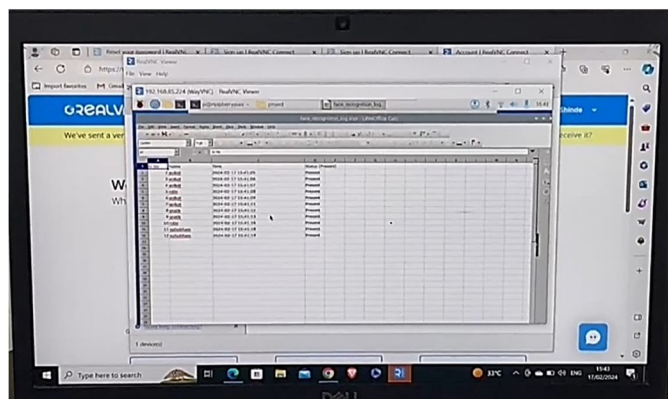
Reset your password | RealVNC
Sign up | RealVNC Connect
Sign up | RealVNC Connect
Account | RealVNC Connect
https://
Import favorites
Gmail
RealVNC Viewer
File View Help
192.168.85.224 (WayVNC) - RealVNC Viewer
pi@raspberrypi:~
present
face_recognition_log...
REALV
Shinde
We've sent a ver
receive it?
W
Wh
face_recognition_log.xlsx - LibreOffice Calc
| | A | B | C |
|---|---|---|---|
| 1 | Name | Time | Status (Present) |
| 2 | aniket | 2024-02-17 15:41:05 | Present |
| 3 | aniket | 2024-02-17 15:41:06 | Present |
| 4 | aniket | 2024-02-17 15:41:07 | Present |
| 5 | rohit | 2024-02-17 15:41:08 | Present |
| 6 | aniket | 2024-02-17 15:41:09 | Present |
| 7 | aniket | 2024-02-17 15:41:11 | Present |
| 8 | pratik | 2024-02-17 15:41:12 | Present |
| 9 | pratik | 2024-02-17 15:41:13 | Present |
| 10 | rohit | 2024-02-17 15:41:16 | Present |
| 11 | yuhashram | 2024-02-17 15:41:18 | Present |
| 12 | yuhashram | 2024-02-17 15:41:19 | Present |
1 device(s)
Type here to search
33°C
ENG
11:43
17/02/2024
DELL